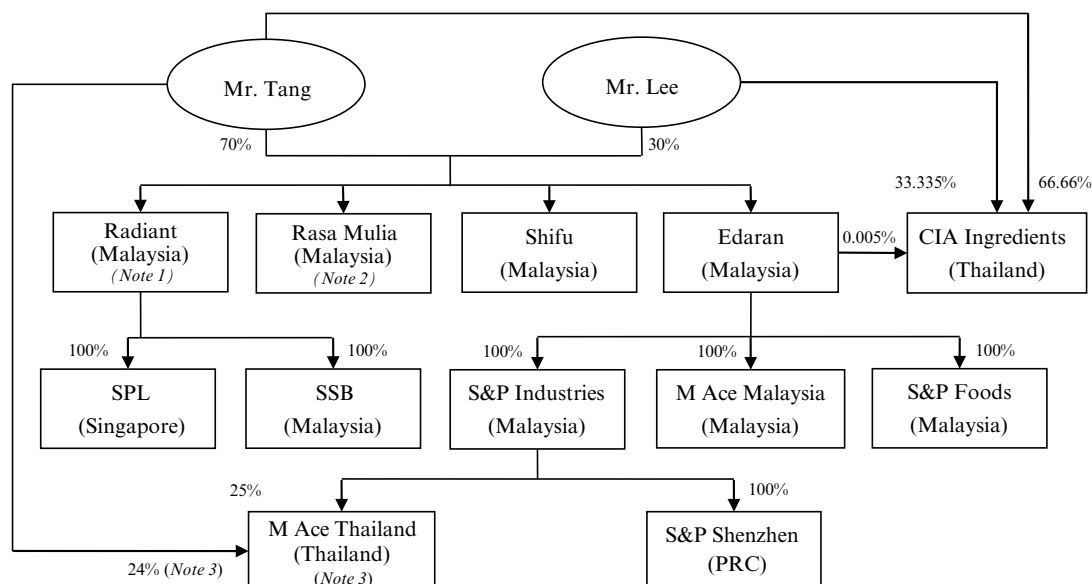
Mr. Tang

Mr. Lee

70%

30%

33.335%

66.66%

Radiant (Malaysia) (Note 1)

Rasa Mulia (Malaysia) (Note 2)

Shifu (Malaysia)

Edaran (Malaysia)

0.005%

CIA Ingredients (Thailand)

100%

100%

SPL (Singapore)

SSB (Malaysia)

100%

100%

100%

S&P Industries (Malaysia)

M Ace Malaysia (Malaysia)

S&P Foods (Malaysia)

25%

100%

M Ace Thailand (Thailand) (Note 3)

S&P Shenzhen (PRC)

24% (Note 3)